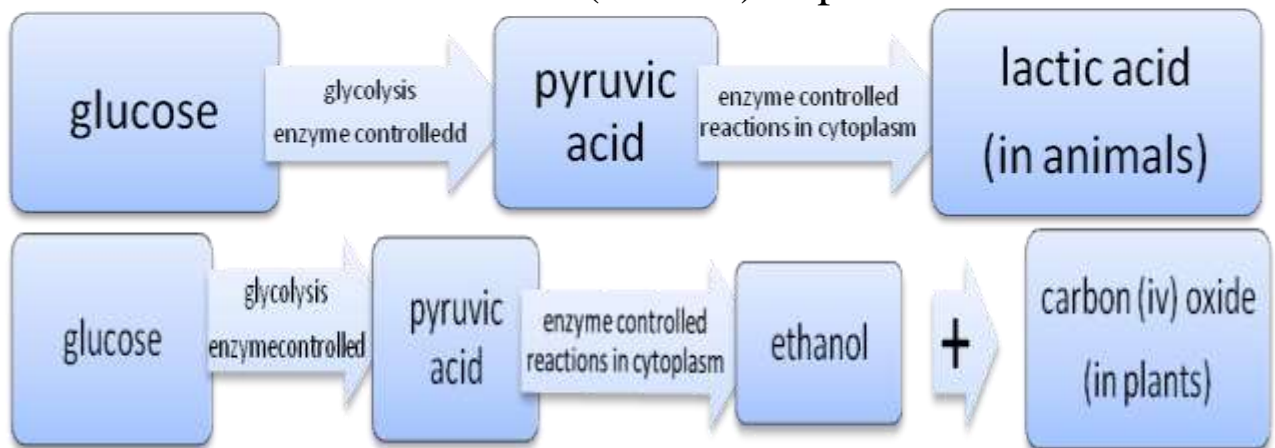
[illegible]

glucose

glycolysis enzyme controlledd

pyruvic acid

enzyme controlled reactions in cytoplasm

lactic acid (in animals)

glucose

glycolysis enzymecontrolled

pyruvic acid

enzyme controlled reactions in cytoplasm

ethanol

+

carbon (iv) oxide (in plants)